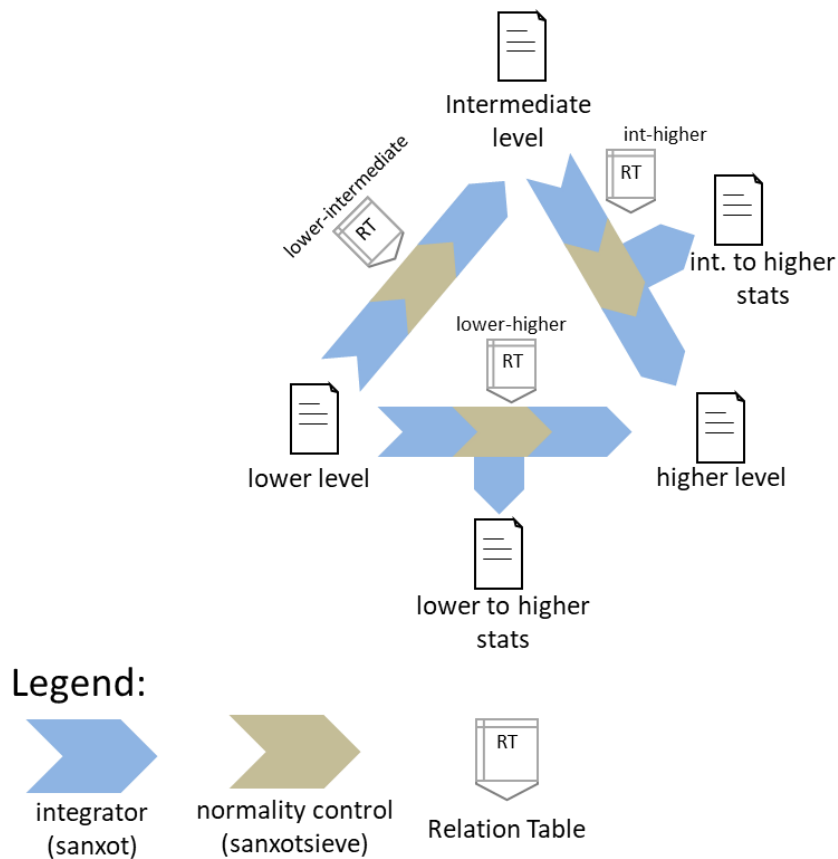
Intermediate level

int-higher

RT

lower-intermediate

RT

int. to higher stats

lower-higher

RT

lower level

higher level

lower to higher stats

Legend:

RT

integrator (sanxot)

normality control (sanxotsieve)

Relation Table